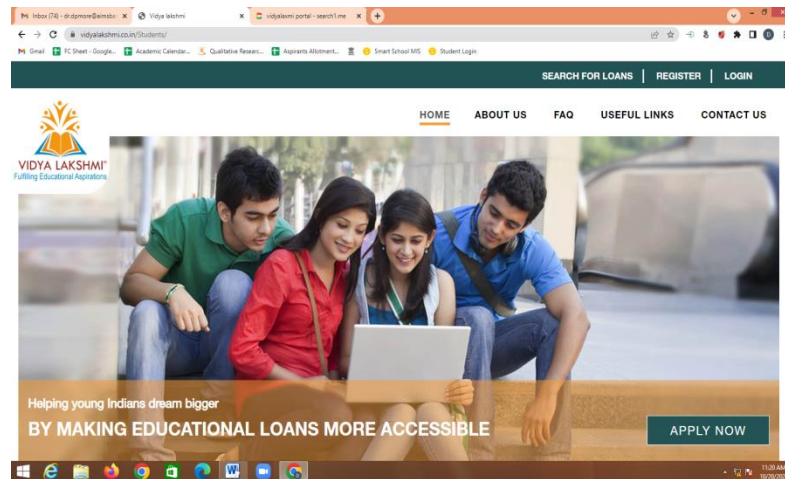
Inbox (74) - dr.dpmore@aimsbi ×
Vidya lakshmi ×
vidyalaxmi portal - search1.me ×
+

vidyalakshmi.co.in/Students/

Gmail
FC Sheet - Google...
Academic Calendar...
Qualitative Researc...
Aspirants Allotment...
Smart School MIS
Student Login

SEARCH FOR LOANS | REGISTER | LOGIN

HOME ABOUT US FAQ USEFUL LINKS CONTACT US

VIDYA LAKSHMI®
Fulfilling Educational Aspirations

Helping young Indians dream bigger
BY MAKING EDUCATIONAL LOANS MORE ACCESSIBLE

APPLY NOW

11:20 AM
10/20/20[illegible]